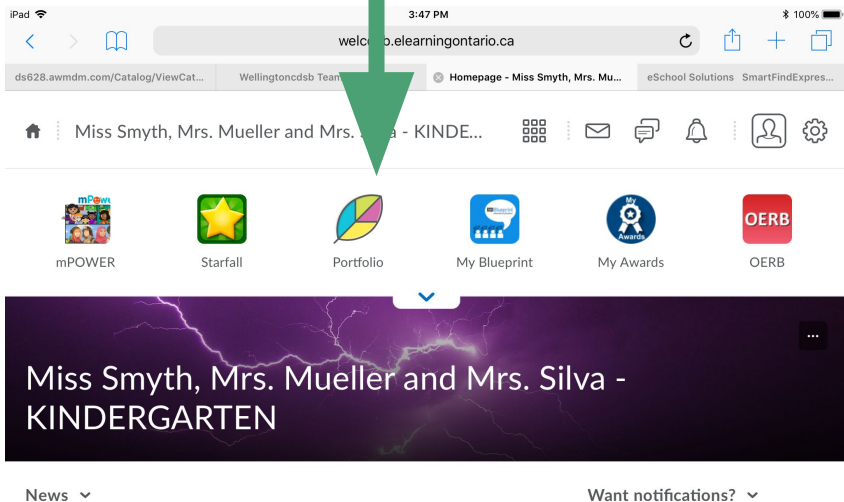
iPad 3:47 PM 100%

welc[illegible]o.elearningontario.ca

ds628.awmdm.com/Catalog/ViewCat... Wellingtoncdsb Tea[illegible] Homepage - Miss Smyth, Mrs. Mu... eSchool Solutions SmartFindExpres...

Miss Smyth, Mrs. Mueller and Mrs. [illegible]a - KINDE...

mPOWER Starfall Portfolio My Blueprint My Awards OERB

Miss Smyth, Mrs. Mueller and Mrs. Silva - KINDERGARTEN

News Want notifications?